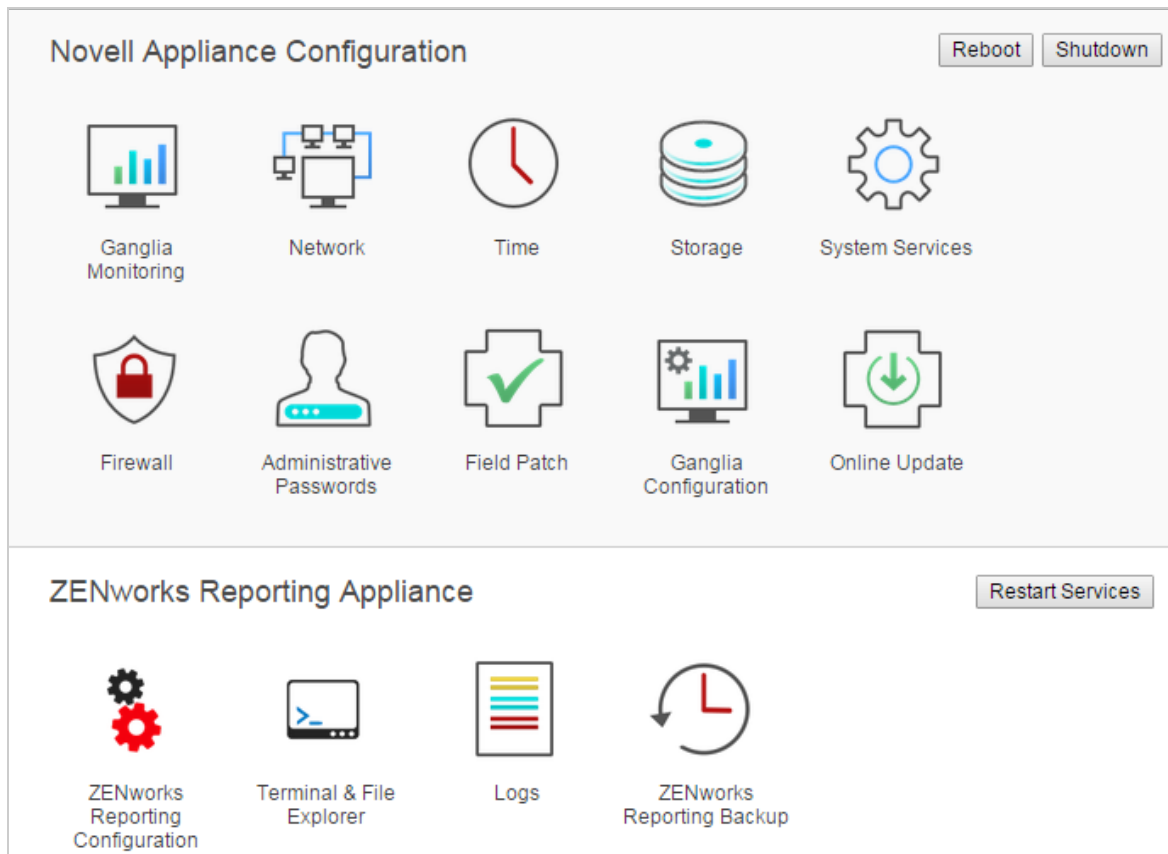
Novell Appliance Configuration

Reboot Shutdown

Ganglia Monitoring

Network

Time

Storage

System Services

Firewall

Administrative Passwords

Field Patch

Ganglia Configuration

Online Update

ZENworks Reporting Appliance

Restart Services

>_

ZENworks Reporting Configuration

Terminal & File Explorer

Logs

ZENworks Reporting Backup